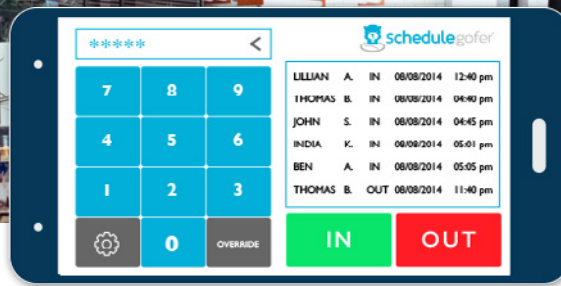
\*\*\*\*\* <

schedulegofer

| | | | | |
|---|---|---|---|---|
| LILLIAN | A. | IN | 08/08/2014 | 12:40 pm |
| THOMAS | B. | IN | 08/08/2014 | 04:40 pm |
| JOHN | S. | IN | 08/08/2014 | 04:45 pm |
| INDIA | K. | IN | 09/08/2014 | 05:01 pm |
| BEN | A. | IN | 08/08/2014 | 05:05 pm |
| THOMAS | B. | OUT | 08/08/2014 | 11:40 pm |

7 8 9
4 5 6
1 2 3
0 OVERRIDE

IN OUT